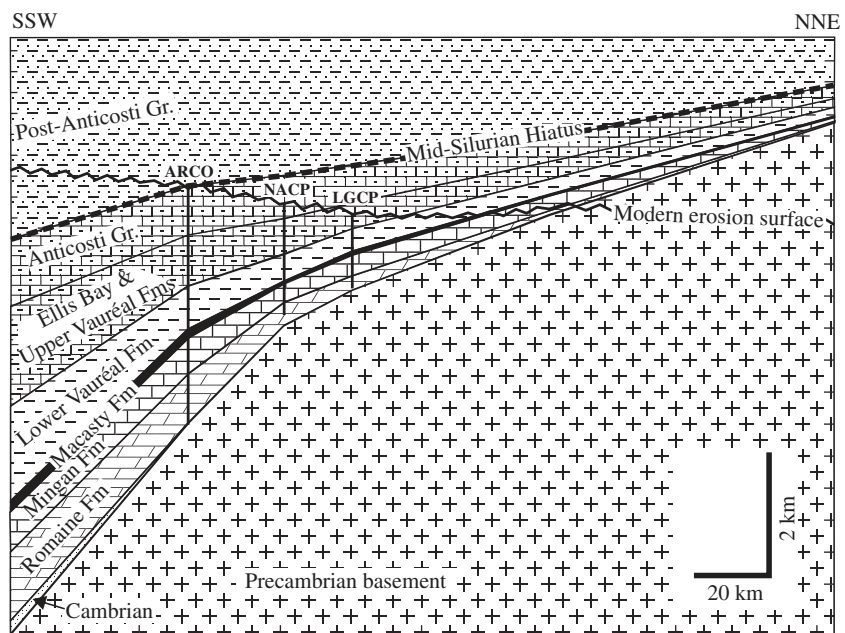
SSW

NNE

Post-Anticosti Gr.

Mid-Silurian Hiatus

ARCO

NACP

LGCP

Modern erosion surface

Anticosti Gr.

Ellis Bay & Upper Vauréal Fms

Lower Vauréal Fm

Macasty Fm

Mingan Fm

Romaine Fm

Cambrian

Precambrian basement

2 km

20 km